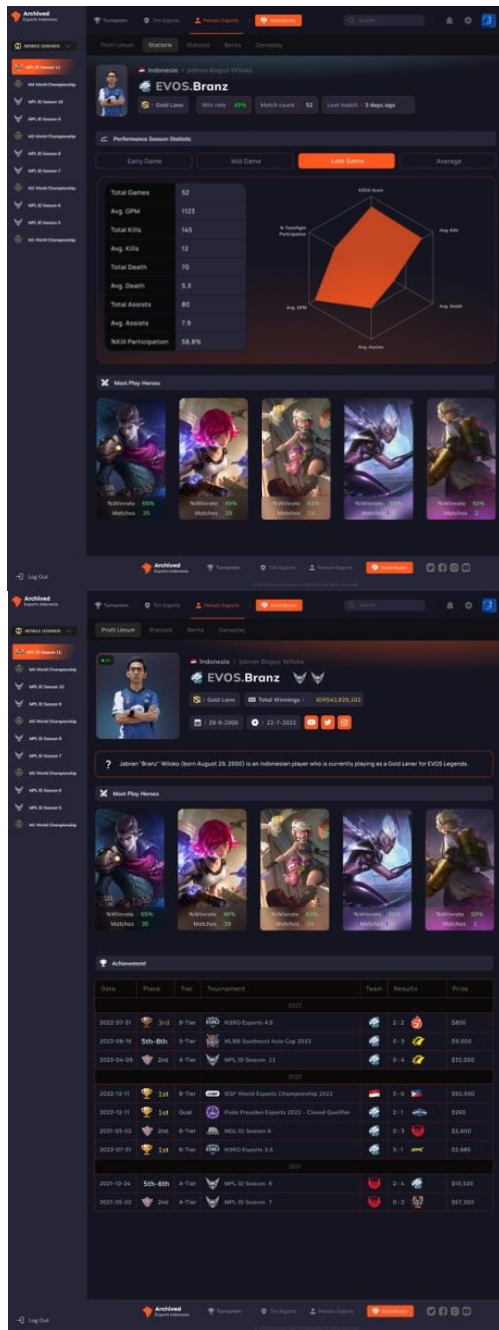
Archived
Esports Indonesia

Turnamen
Tim Esports
Pemain Esports
Kontributor
Search

MOBILE LEGENDS

MPL ID Season 11
M4 World Championship
MPL ID Season 10
MPL ID Season 9
M3 World Championship
MPL ID Season 8
MPL ID Season 7
M2 World Championship
MPL ID Season 6
MPL ID Season 5
M1 World Championship

Profil Umum
Statistic
Statistik
Berita
Gameplay

Indonesia | Jabran Bagus Wiloko
EVOS.Branz
Gold Lane
Win rate | 49%
Match count | 52
Last match | 3 days ago

Performance Season Statistic

Early Game
Mid Game
Late Game
Average

| Total Games | 52 |
|---|---|
| Avg. GPM | 1123 |
| Total Kills | 145 |
| Avg. Kills | 12 |
| Total Death | 70 |
| Avg. Death | 5.3 |
| Total Assists | 80 |
| Avg. Assists | 7.9 |
| %Kill Participation | 58.8% |

KDA Score
Avg. Kills
Avg. Death
Avg. Assists
Avg. GPM
% Teamfight Participation

Most Play Heroes

%Winrate 65%
Matches 35
%Winrate 49%
Matches 39
%Winrate 63%
Matches 24
%Winrate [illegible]
Matches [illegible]
%Winrate 50%
Matches 2

Archived Esports Indonesia
Turnamen
Tim Esports
Pemain Esports
Kontributor

Log Out

Archived
Esports Indonesia

Turnamen
Tim Esports
Pemain Esports
Kontributor
Search

MOBILE LEGENDS

MPL ID Season 11
M4 World Championship
MPL ID Season 10
MPL ID Season 9
M3 World Championship
MPL ID Season 8
MPL ID Season 7
M2 World Championship
MPL ID Season 6
MPL ID Season 5
M1 World Championship

Profil Umum
Statistik
Berita
Gameplay

Indonesia | Jabran Bagus Wiloko
EVOS.Branz
Gold Lane
Total Winnings | IDR542,829,102
29-8-2000
22-7-2022

Jabran "Branz" Wiloko (born August 29, 2000) is an Indonesian player who is currently playing as a Gold Laner for EVOS Legends.

Most Play Heroes

%Winrate 65%
Matches 35
%Winrate 49%
Matches 39
%Winrate 63%
Matches 24
%Winrate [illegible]
Matches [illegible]
%Winrate 50%
Matches 2

Achievement

| Date | Place | Tier | Tournament | Team | Results | Prize |
|---|---|---|---|---|---|---|
| 2023 | | | | | | |
| 2022-07-31 | 3rd | B-Tier | HJRO Esports 4.0 | | 2 : 2 | $800 |
| 2023-06-16 | 5th-8th | S-Tier | MLBB Southeast Asia Cup 2023 | | 0 : 3 | $9,000 |
| 2023-04-09 | 2nd | A-Tier | MPL ID Season 11 | | 0 : 4 | $32,000 |
| 2022 | | | | | | |
| 2022-12-11 | 1st | B-Tier | IESF World Esports Championship 2022 | | 3 : 0 | $50,000 |
| 2022-12-11 | 1st | Qual | Piala Presiden Esports 2022 - Closed Qualifier | | 2 : 1 | $260 |
| 2021-05-02 | 2nd | B-Tier | MDL ID Season 6 | | 0 : 3 | $2,600 |
| 2022-07-31 | 1st | B-Tier | HJRO Esports 3.0 | | 3 : 1 | $2,685 |
| 2021 | | | | | | |
| 2021-10-24 | 5th-6th | A-Tier | MPL ID Season 8 | | 2 : 4 | $10,520 |
| 2021-05-02 | 2nd | A-Tier | MPL ID Season 7 | | 0 : 2 | $67,300 |

Archived Esports Indonesia
Turnamen
Tim Esports
Pemain Esports
Kontributor

Log Out